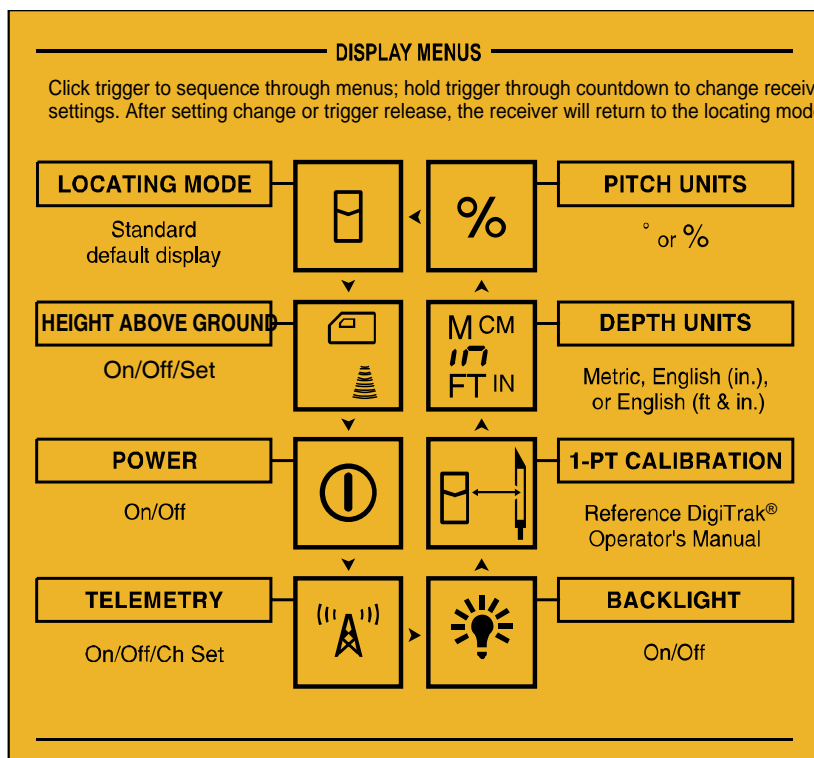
DISPLAY MENUS

Click trigger to sequence through menus; hold trigger through countdown to change receiv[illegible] settings. After setting change or trigger release, the receiver will return to the locating mod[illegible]

LOCATING MODE

Standard default display

%

PITCH UNITS

° or %

HEIGHT ABOVE GROUND

On/Off/Set

M CM

FT IN

DEPTH UNITS

Metric, English (in.), or English (ft & in.)

POWER

On/Off

1-PT CALIBRATION

Reference DigiTrak® Operator's Manual

TELEMETRY

On/Off/Ch Set

BACKLIGHT

On/Off